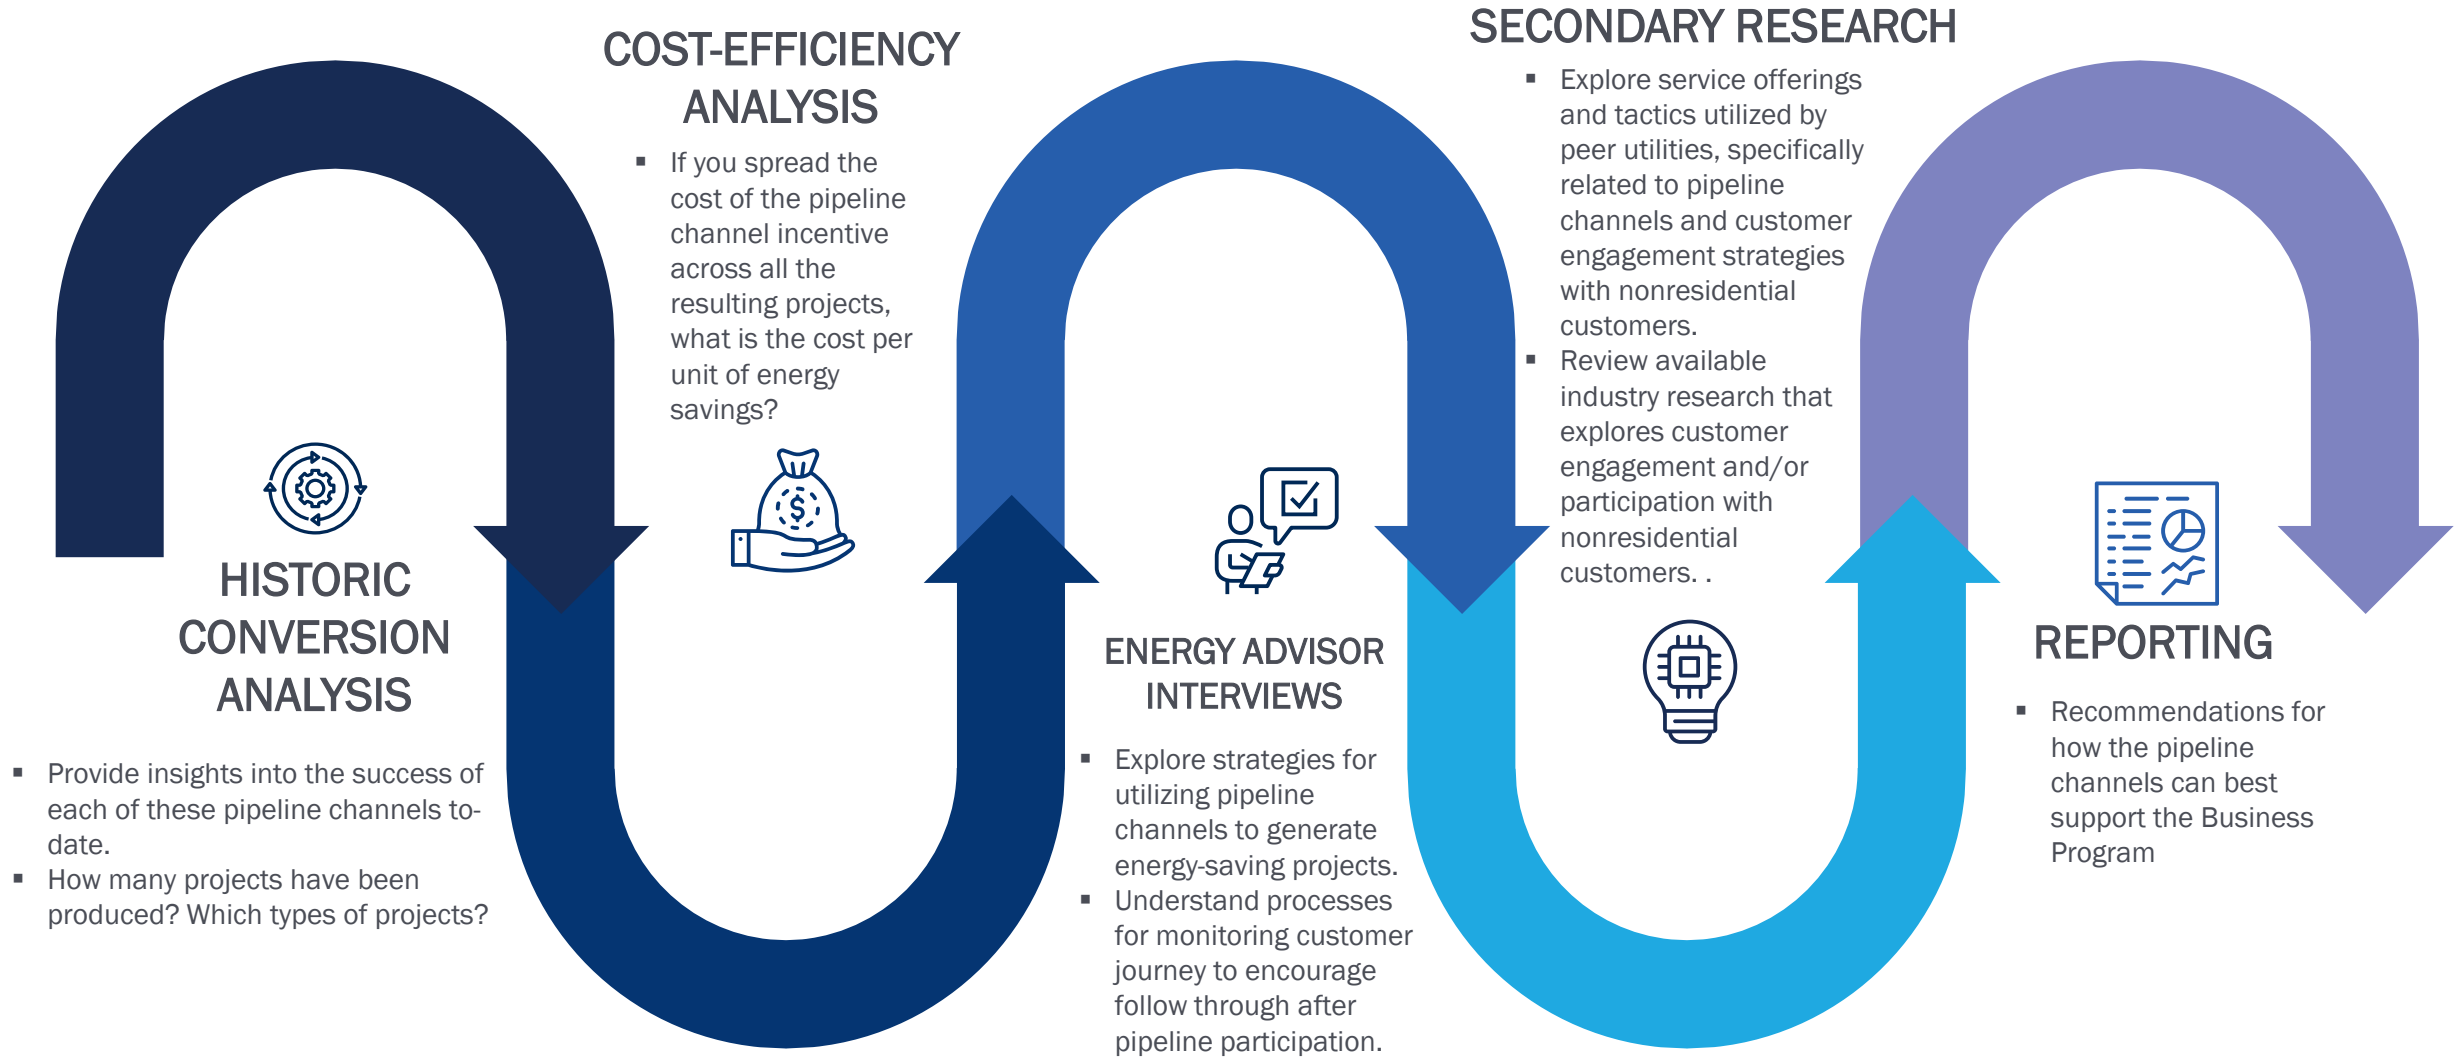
HISTORIC CONVERSION ANALYSIS

- Provide insights into the success of each of these pipeline channels to-date.
- How many projects have been produced? Which types of projects?

COST-EFFICIENCY ANALYSIS

- If you spread the cost of the pipeline channel incentive across all the resulting projects, what is the cost per unit of energy savings?

ENERGY ADVISOR INTERVIEWS

- Explore strategies for utilizing pipeline channels to generate energy-saving projects.
- Understand processes for monitoring customer journey to encourage follow through after pipeline participation.

SECONDARY RESEARCH

- Explore service offerings and tactics utilized by peer utilities, specifically related to pipeline channels and customer engagement strategies with nonresidential customers.
- Review available industry research that explores customer engagement and/or participation with nonresidential customers. .

REPORTING

- Recommendations for how the pipeline channels can best support the Business Program